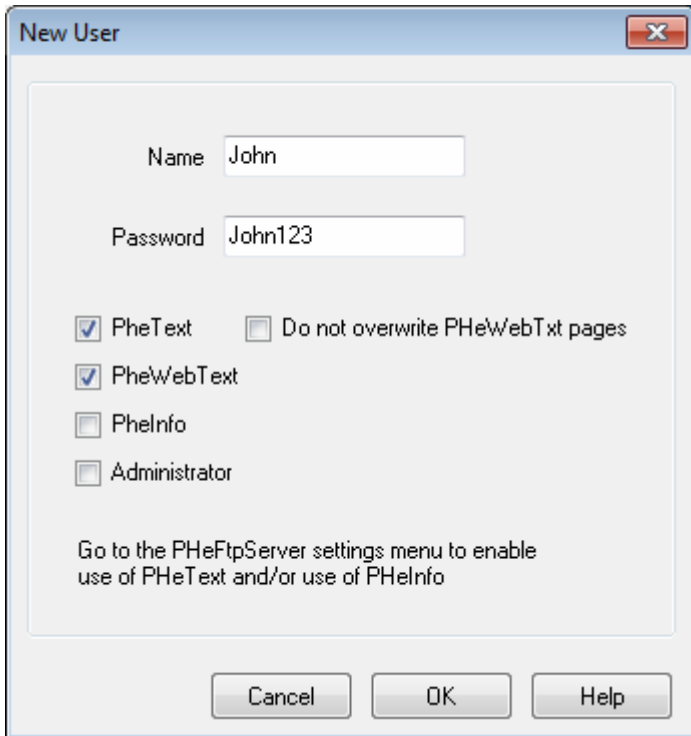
New User

Name John

Password John123

PheText

Do not overwrite PHeWebTxt pages

PheWebText

PheInfo

Administrator

Go to the PHeFtpServer settings menu to enable use of PHeText and/or use of PHeInfo

Cancel

OK

Help